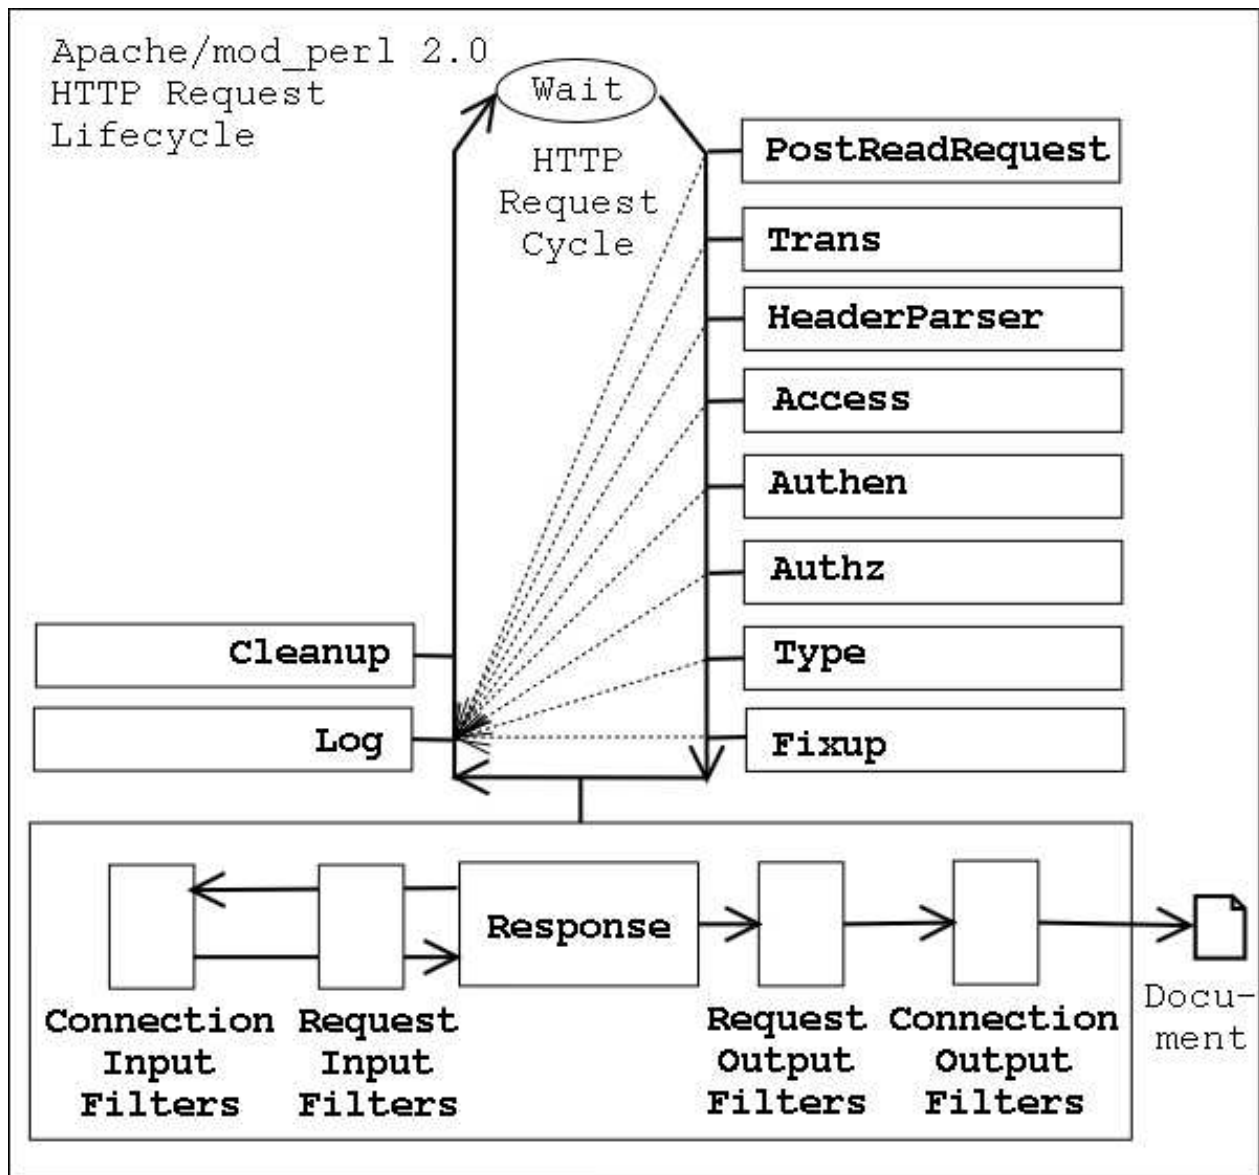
Apache/mod_perl 2.0
HTTP Request
Lifecycle

Wait

HTTP
Request
Cycle

PostReadRequest

Trans

HeaderParser

Access

Authen

Authz

Type

Fixup

Cleanup

Log

Response

Connection Input Filters

Request Input Filters

Request Output Filters

Connection Output Filters

Document